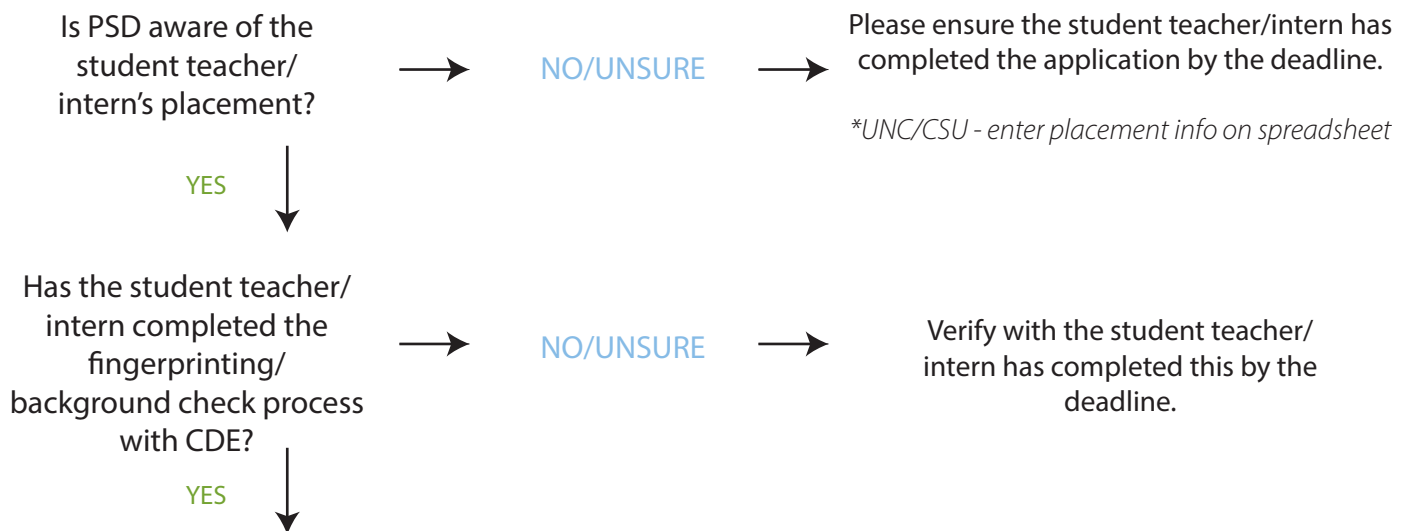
Is PSD aware of the student teacher/ intern’s placement?

NO/UNSURE

Please ensure the student teacher/intern has completed the application by the deadline.

*UNC/CSU - enter placement info on spreadsheet

YES

Has the student teacher/ intern completed the fingerprinting/ background check process with CDE?

NO/UNSURE

Verify with the student teacher/ intern has completed this by the deadline.

YES